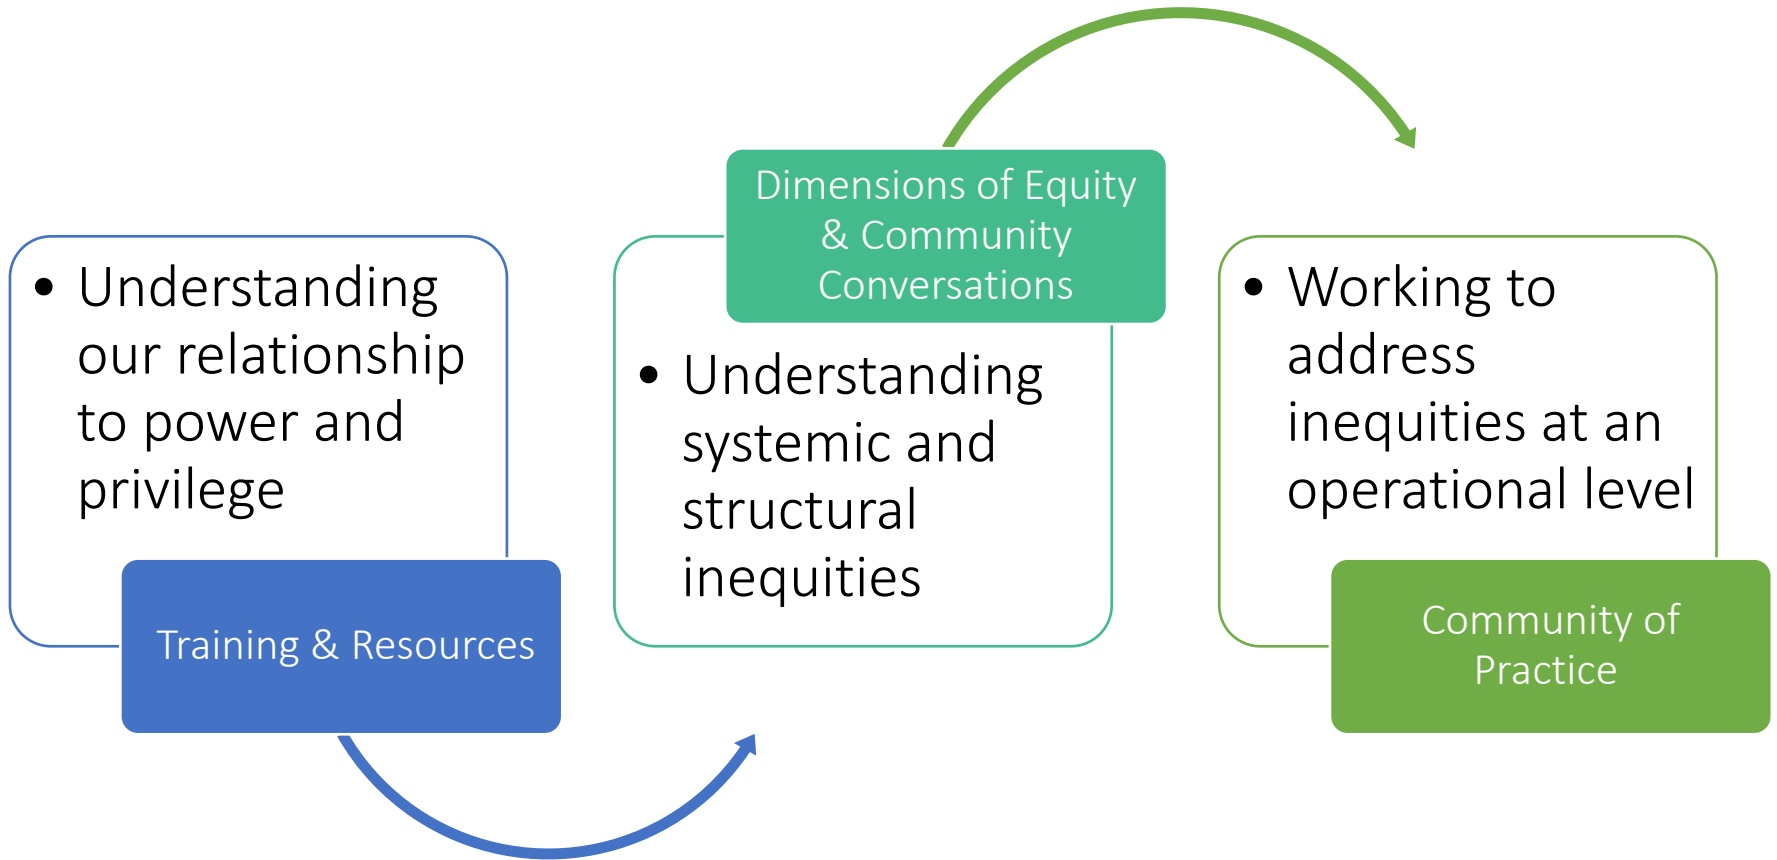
• Understanding our relationship to power and privilege

Training & Resources

Dimensions of Equity & Community Conversations

• Understanding systemic and structural inequities

• Working to address inequities at an operational level

Community of Practice